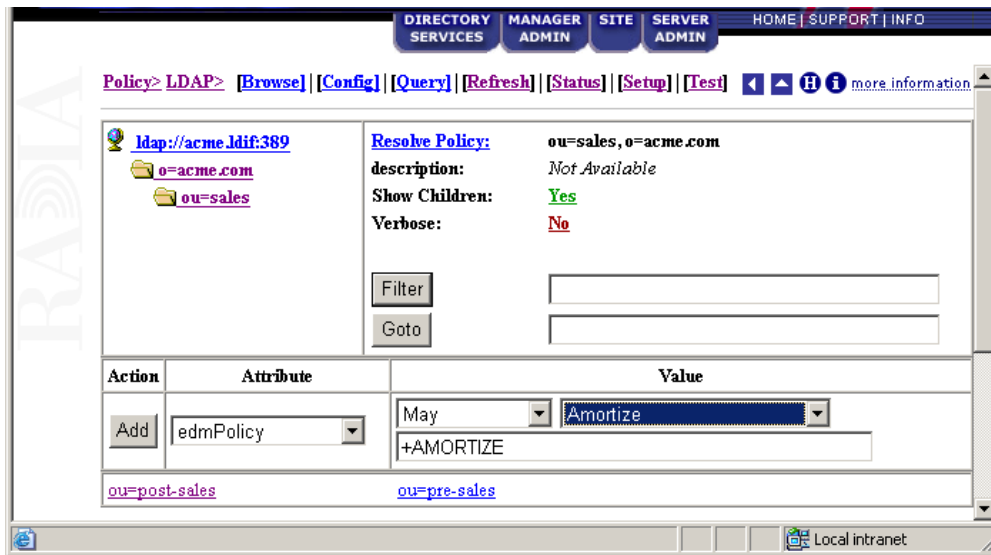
DIRECTORY SERVICES | MANAGER ADMIN | SITE | SERVER ADMIN | HOME | SUPPORT | INFO

RADIA

Policy> LDAP> [Browse] | [Config] | [Query] | [Refresh] | [Status] | [Setup] | [Test] H i more information

ldap://acme.ldif:389
o=acme.com
ou=sales

Resolve Policy: ou=sales, o=acme.com
description: Not Available
Show Children: Yes
Verbose: No

Filter
Goto

| Action | Attribute | Value |
|---|---|---|
| Add | edmPolicy | May Amortize +AMORTIZE |
| ou=post-sales | | ou=pre-sales |

Local intranet